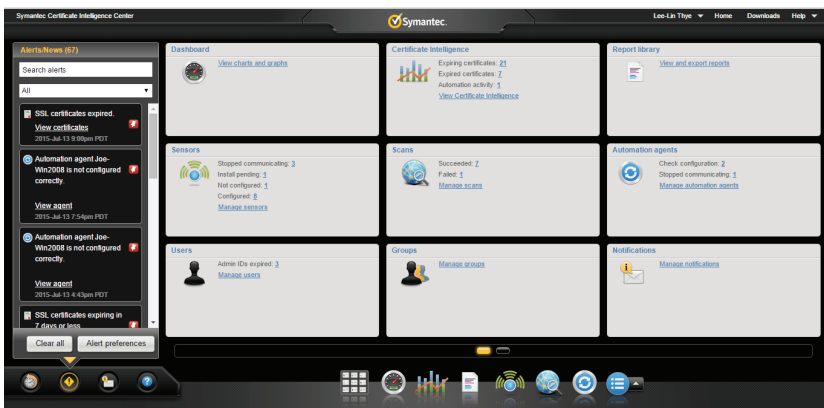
Symantec Certificate Intelligence Center

Symantec.

Lee-Lin Thye Home Downloads Help

Alerts/News (67)

Search alerts

All

SSL certificates expired.
View certificates
2015-Jul-13 9:00pm PDT

Automation agent Joe-Win2008 is not configured correctly.
View agent
2015-Jul-13 7:54pm PDT

Automation agent Joe-Win2008 is not configured correctly.
View agent
2015-Jul-13 4:43pm PDT

SSL certificates expiring in 7 days or less

Clear all Alert preferences

Dashboard
View charts and graphs

Certificate Intelligence
Expiring certificates: 21
Expired certificates: 7
Automation activity: 1
View Certificate Intelligence

Report library
View and export reports

Sensors
Stopped communicating: 3
Install pending: 1
Not configured: 1
Configured: 8
Manage sensors

Scans
Succeeded: 7
Failed: 1
Manage scans

Automation agents
Check configuration: 2
Stopped communicating: 1
Manage automation agents

Users
Admin IDs expired: 3
Manage users

Groups
Manage groups

Notifications
Manage notifications